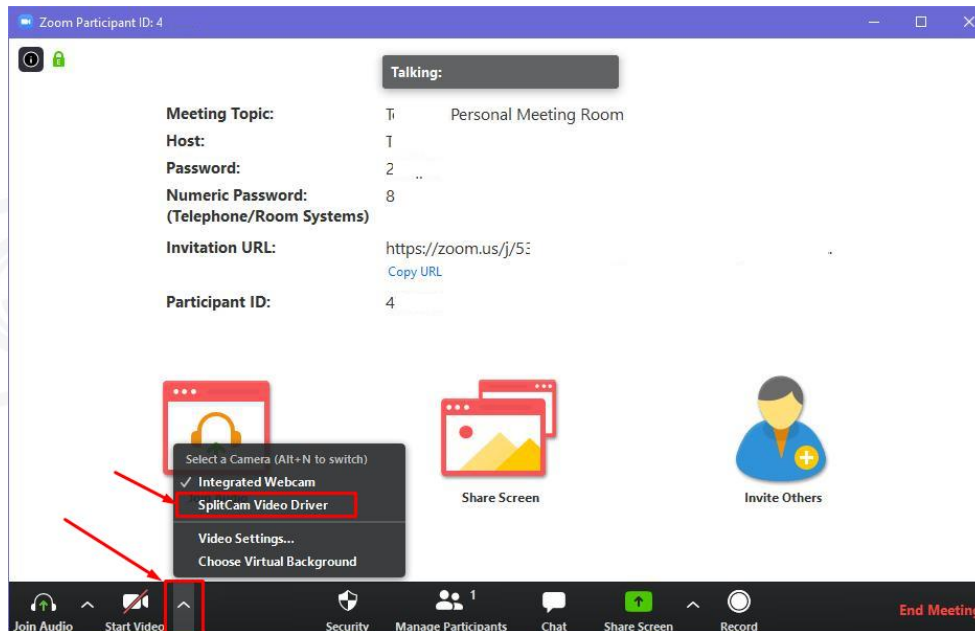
Zoom Participant ID: 4

Talking:

Meeting Topic: T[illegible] Personal Meeting Room
Host: T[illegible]
Password: 2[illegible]
Numeric Password: (Telephone/Room Systems) 8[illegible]
Invitation URL: https://zoom.us/j/53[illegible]
Copy URL
Participant ID: 4

Select a Camera (Alt+N to switch)
✓ Integrated Webcam
SplitCam Video Driver
Video Settings...
Choose Virtual Background

Share Screen
Invite Others

Join Audio
Start Video
Security
Manage Participants 1
Chat
Share Screen
Record
End Meeting